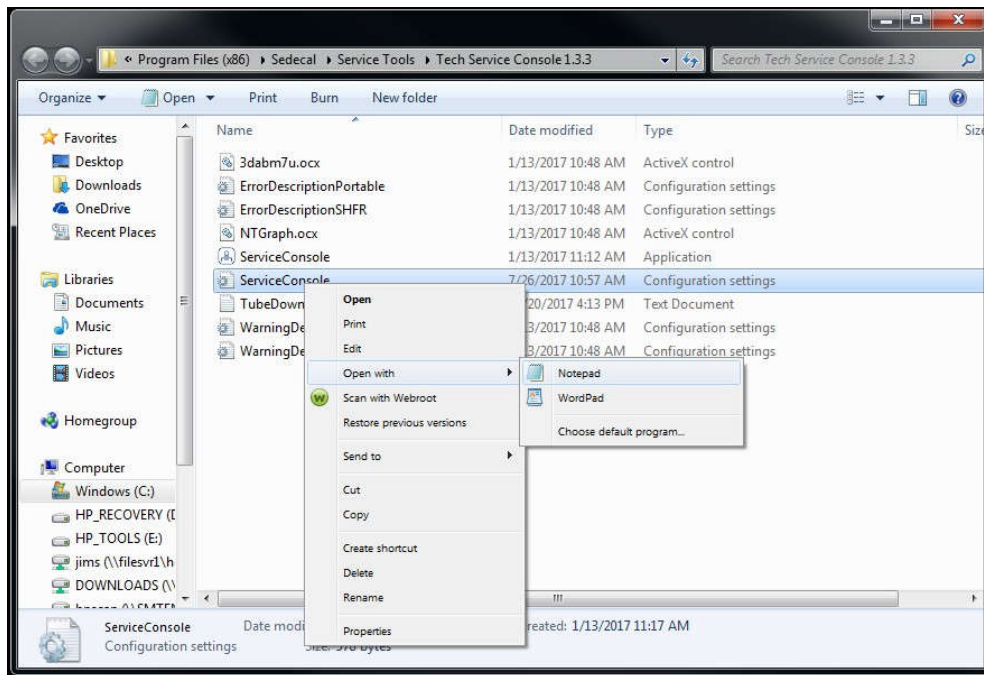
« Program Files (x86) ▸ Sedecal ▸ Service Tools ▸ Tech Service Console 1.3.3

Search Tech Service Console 1.3.3

Organize ▾ Open ▾ Print Burn New folder

Favorites
Desktop
Downloads
OneDrive
Recent Places

Libraries
Documents
Music
Pictures
Videos

Homegroup

Computer
Windows (C:)
HP_RECOVERY (I
HP_TOOLS (E:)
jims (\\filesvr1\h
DOWNLOADS (\\

| Name | Date modified | Type | Siz |
|---|---|---|---|
| 3dabm7u.ocx | 1/13/2017 10:48 AM | ActiveX control | |
| ErrorDescriptionPortable | 1/13/2017 10:48 AM | Configuration settings | |
| ErrorDescriptionSHFR | 1/13/2017 10:48 AM | Configuration settings | |
| NTGraph.ocx | 1/13/2017 10:48 AM | ActiveX control | |
| ServiceConsole | 1/13/2017 11:12 AM | Application | |
| ServiceConsole | 7/26/2017 10:57 AM | Configuration settings | |
| TubeDown | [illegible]20/2017 4:13 PM | Text Document | |
| WarningDe | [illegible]3/2017 10:48 AM | Configuration settings | |
| WarningDe | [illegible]3/2017 10:48 AM | Configuration settings | |

Open
Print
Edit
Open with
Scan with Webroot
Restore previous versions
Send to
Cut
Copy
Create shortcut
Delete
Rename
Properties

Notepad
WordPad
Choose default program...

ServiceConsole Date modi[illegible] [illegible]reated: 1/13/2017 11:17 AM
Configuration settings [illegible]